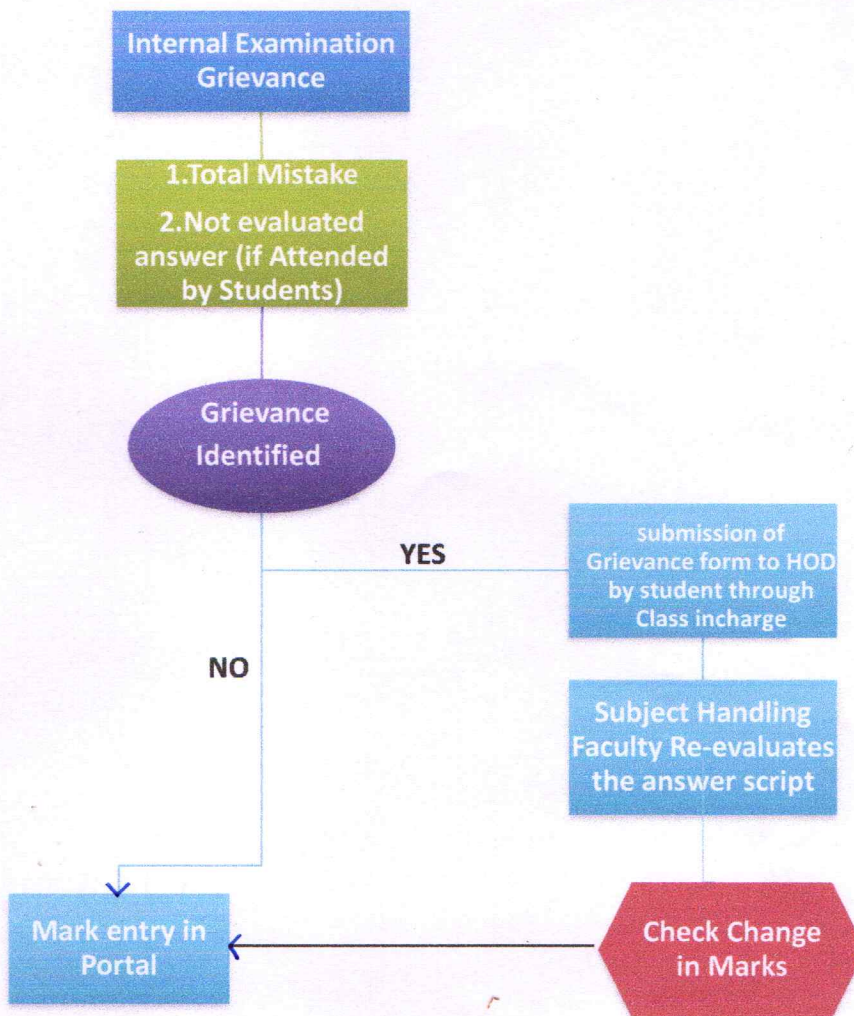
Internal Examination Grievance

1.Total Mistake

2.Not evaluated answer (if Attended by Students)

Grievance Identified

YES

submission of Grievance form to HOD by student through Class incharge

NO

Subject Handling Faculty Re-evaluates the answer script

Mark entry in Portal

Check Change in Marks